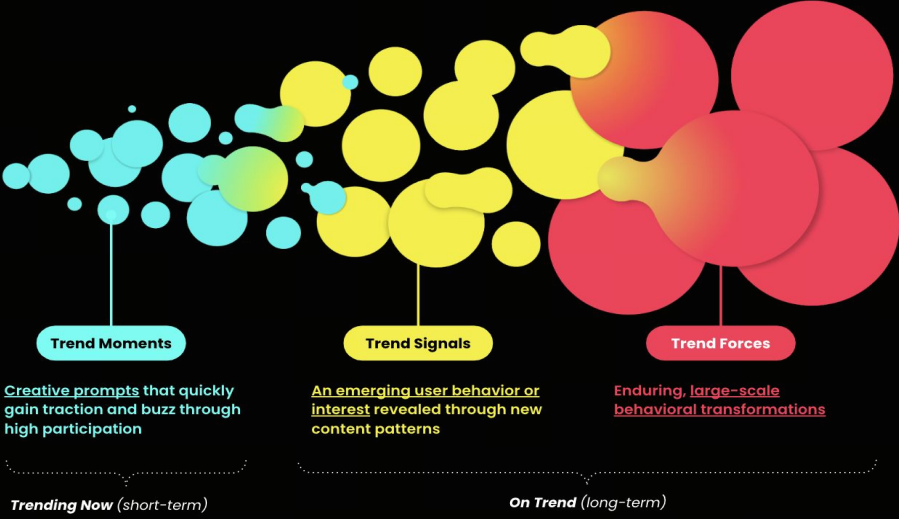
Trend Moments

Creative prompts that quickly gain traction and buzz through high participation

Trend Signals

An emerging user behavior or interest revealed through new content patterns

Trend Forces

Enduring, large-scale behavioral transformations

Trending Now (short-term)

On Trend (long-term)